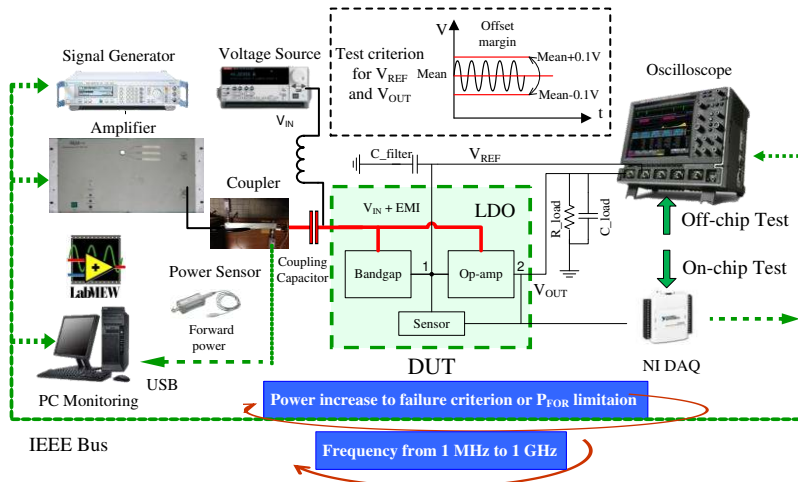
Signal Generator

Voltage Source

Test criterion for $V_{REF}$ and $V_{OUT}$

V

Offset margin

Mean

Mean+0.1V

Mean-0.1V

t

Oscilloscope

Amplifier

$V_{IN}$

C_filter

$V_{REF}$

Coupler

$V_{IN}$ + EMI

LDO

R_load

C_load

Off-chip Test

Coupling Capacitor

Bandgap

1

Op-amp

2

$V_{OUT}$

On-chip Test

LabVIEW

Power Sensor

Forward power

Sensor

DUT

NI DAQ

USB

PC Monitoring

Power increase to failure criterion or $P_{FOR}$ limitaion

IEEE Bus

Frequency from 1 MHz to 1 GHz